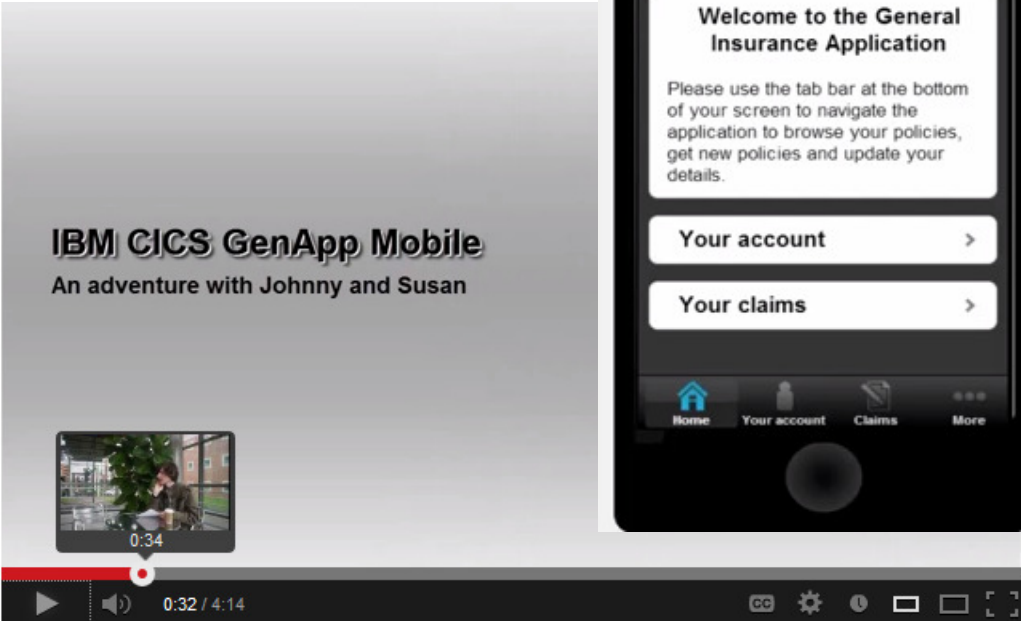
IBM CICS GenApp Mobile
An adventure with Johnny and Susan

Welcome to the General Insurance Application

Please use the tab bar at the bottom of your screen to navigate the application to browse your policies, get new policies and update your details.

Your account

Your claims

Home
Your account
Claims
More

0:34

0:32 / 4:14

CC